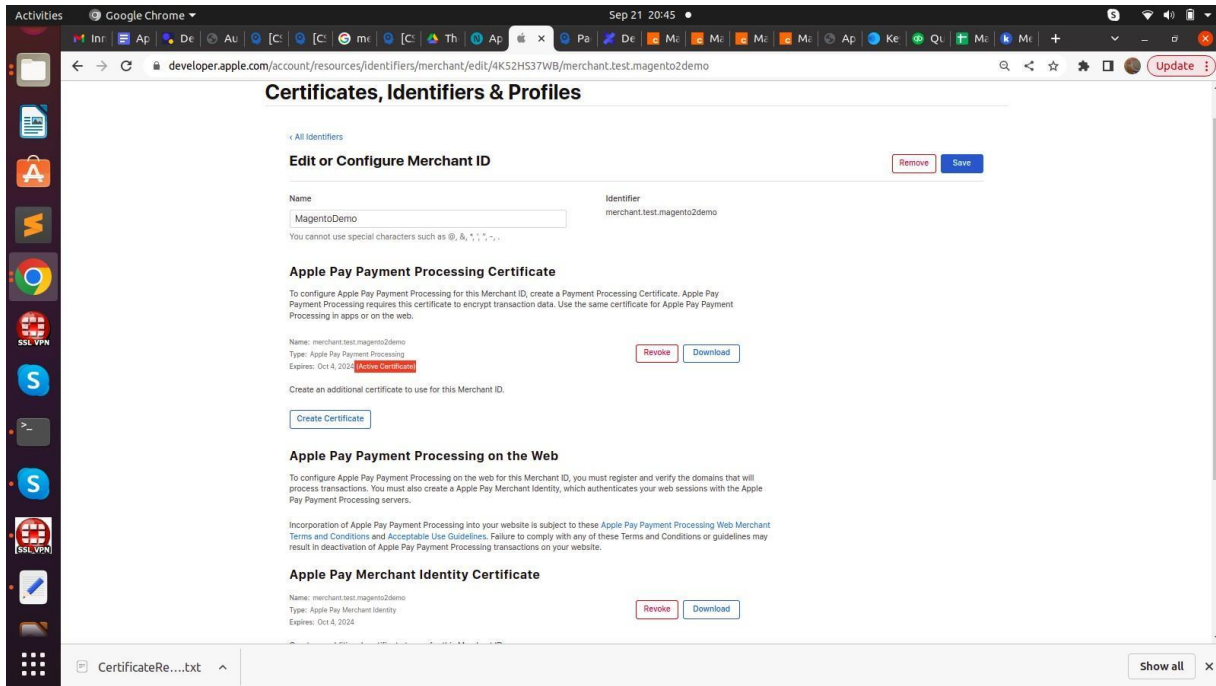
Activities  Google Chrome  Sep 21 20:45

Inr | Ap | De | Au | [C | [C | me | [C | Th | Ap | × | Pa | De | Ma | Ma | Ma | Ma | Ap | Ke | Qu | Ma | Me | +

developer.apple.com/account/resources/identifiers/merchant/edit/4K52HS37WB/merchant.test.magento2demo

Update

Certificates, Identifiers & Profiles

‹ All Identifiers

Edit or Configure Merchant ID

Remove  Save

Name

MagentoDemo

You cannot use special characters such as @, &, *, ', ", -, .

Identifier

merchant.test.magento2demo

Apple Pay Payment Processing Certificate

To configure Apple Pay Payment Processing for this Merchant ID, create a Payment Processing Certificate. Apple Pay Payment Processing requires this certificate to encrypt transaction data. Use the same certificate for Apple Pay Payment Processing in apps or on the web.

Name: merchant.test.magento2demo
Type: Apple Pay Payment Processing
Expires: Oct 4, 2024 (Active Certificate)

Revoke  Download

Create an additional certificate to use for this Merchant ID.

Create Certificate

Apple Pay Payment Processing on the Web

To configure Apple Pay Payment Processing on the web for this Merchant ID, you must register and verify the domains that will process transactions. You must also create a Apple Pay Merchant Identity, which authenticates your web sessions with the Apple Pay Payment Processing servers.

Incorporation of Apple Pay Payment Processing into your website is subject to these Apple Pay Payment Processing Web Merchant Terms and Conditions and Acceptable Use Guidelines. Failure to comply with any of these Terms and Conditions or guidelines may result in deactivation of Apple Pay Payment Processing transactions on your website.

Apple Pay Merchant Identity Certificate

Name: merchant.test.magento2demo
Type: Apple Pay Merchant Identity
Expires: Oct 4, 2024

Revoke  Download

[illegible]

SSL VPN

SSL_VPN

CertificateRe....txt

Show all  ×